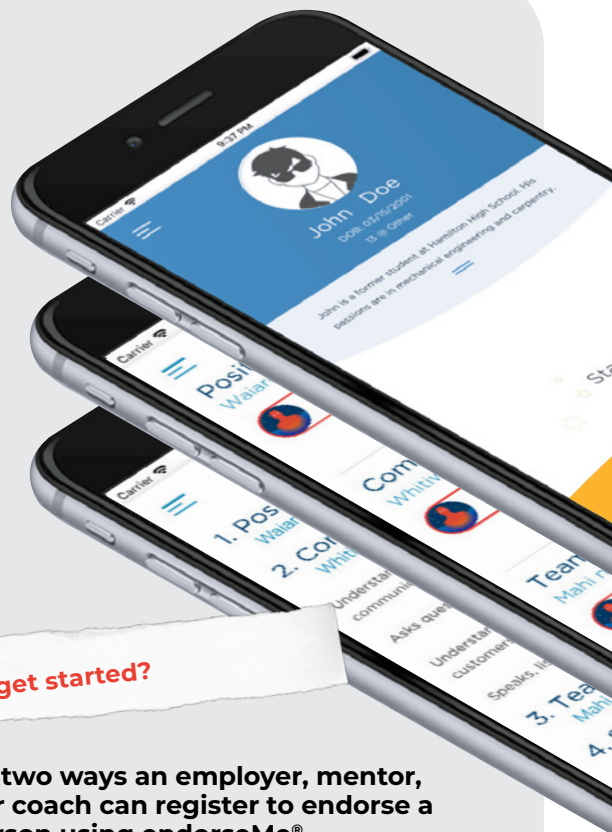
Carrier
9:37 PM
John Doe
DOB: 03/15/2001
13 @ Other
John is a former student at Hamilton High School. His passions are in mechanical engineering and carpentry.
Sta

Carrier
Posi
Waiar
Com
Whitiv
Team
Mahi

Carrier
1. Pos
Waiar
2. Co
Whit
Understa
communi
Asks que
Understa
customers
Speaks, li
3. Tea
Mahi
4.

get started?

two ways an employer, mentor,
r coach can register to endorse a
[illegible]